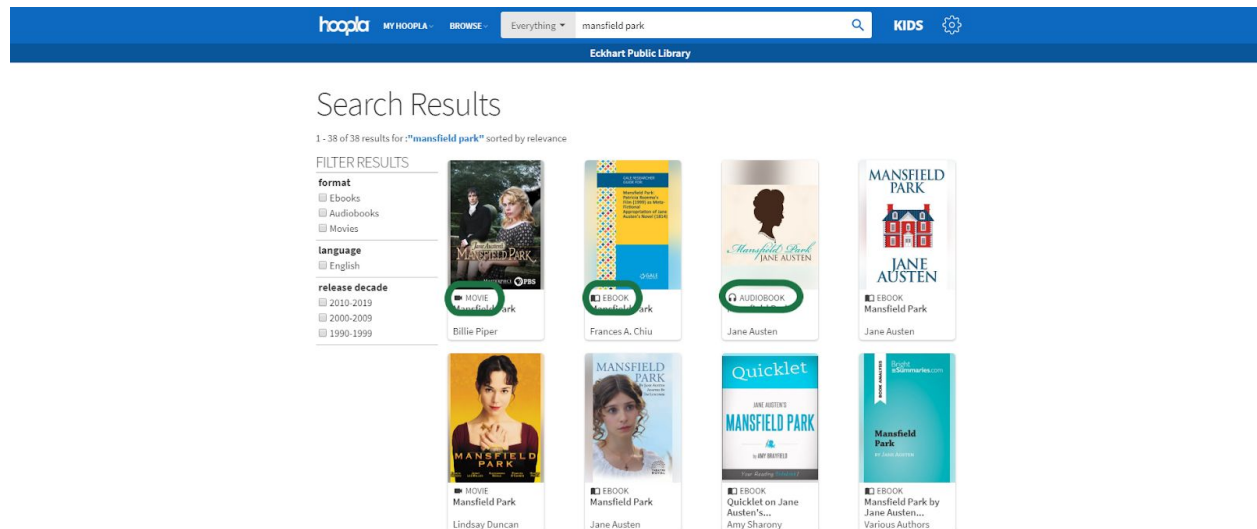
hoopla MY HOOPLA BROWSE Everything mansfield park KIDS

Eckhart Public Library

Search Results

1 - 38 of 38 results for : "mansfield park" sorted by relevance

FILTER RESULTS

format
Ebooks
Audiobooks
Movies

language
English

release decade
2010-2019
2000-2009
1990-1999

Jane Austen's MANSFIELD PARK PBS
MOVIE
Mansfield Park
Billie Piper

GALE RESEARCHER GUIDE FOR
Mansfield Park: Patricia Rozema's Film (1999) as Meta-Fictional Appropriation of Jane Austen's Novel (1814)
EBOOK
Mansfield Park
Frances A. Chiu

Mansfield Park JANE AUSTEN
AUDIOBOOK
Jane Austen

MANSFIELD PARK JANE AUSTEN
EBOOK
Mansfield Park
Jane Austen

MANSFIELD PARK
MOVIE
Mansfield Park
Lindsay Duncan

MANSFIELD PARK
EBOOK
Mansfield Park
Jane Austen

Quicklet
JANE AUSTEN'S MANSFIELD PARK
by AMY SHARONY
EBOOK
Quicklet on Jane Austen's...
Amy Sharony

Bright Summaries.com
BOOK ANALYSIS
Mansfield Park
BY JANE AUSTEN
EBOOK
Mansfield Park by Jane Austen...
Various Authors